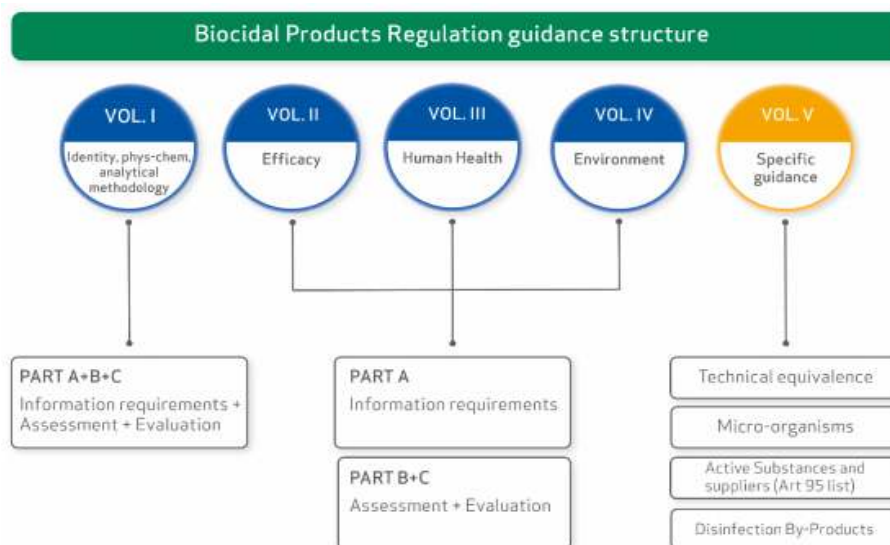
Biocidal Products Regulation guidance structure

VOL. I
Identity, phys-chem, analytical methodology

VOL. II
Efficacy

VOL. III
Human Health

VOL. IV
Environment

VOL. V
Specific guidance

PART A+B+C
Information requirements + Assessment + Evaluation

PART A
Information requirements

PART B+C
Assessment + Evaluation

Technical equivalence

Micro-organisms

Active Substances and suppliers (Art 95 list)

Disinfection By-Products